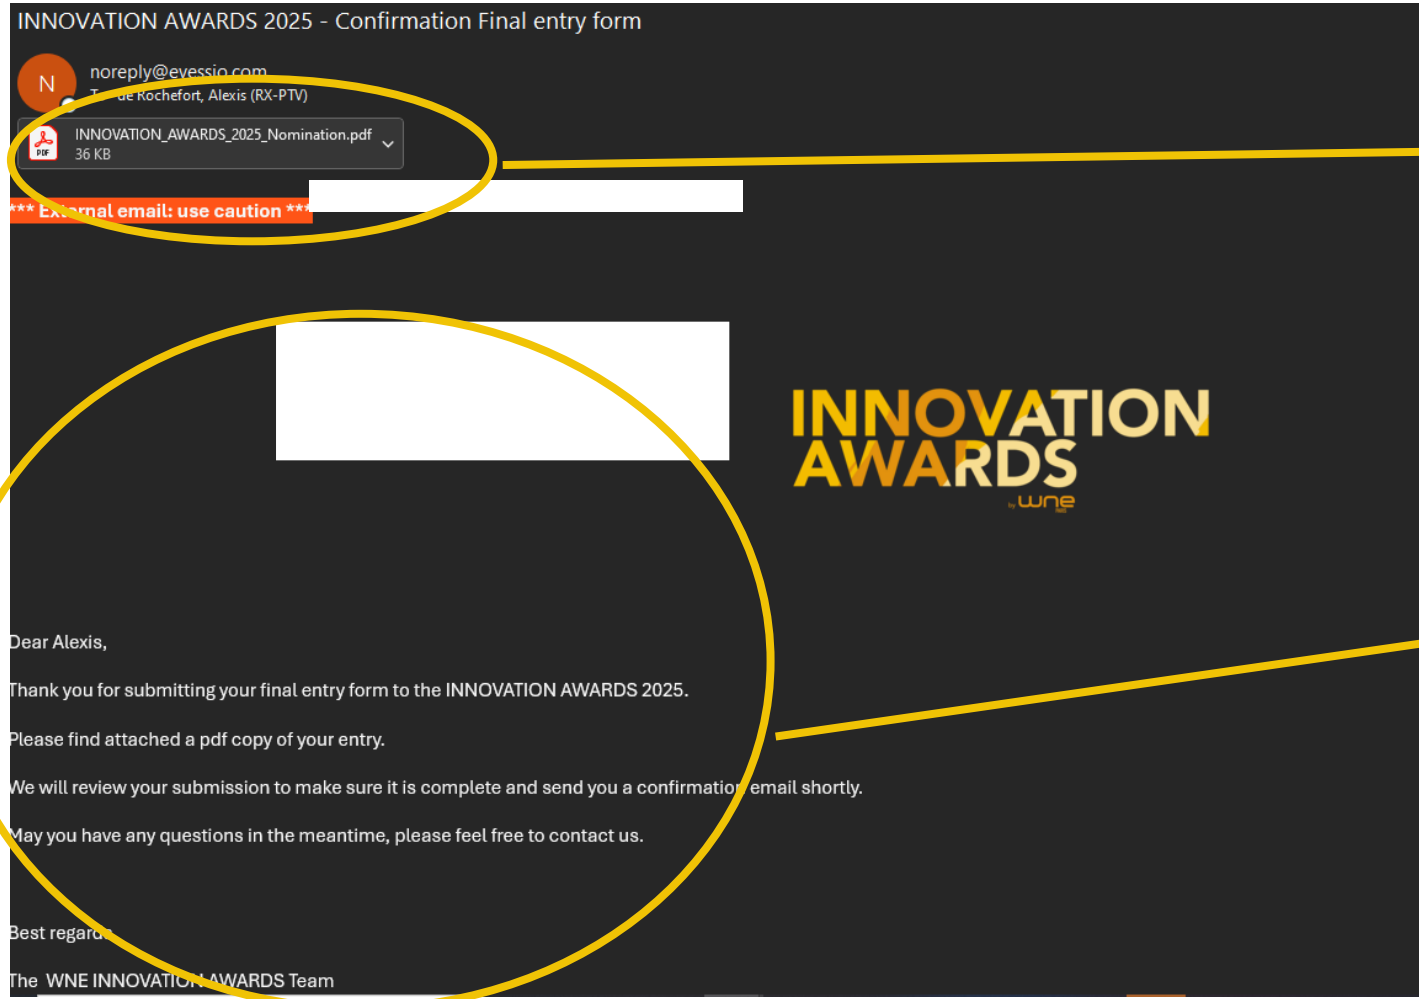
INNOVATION AWARDS 2025 - Confirmation Final entry form

N

noreply@evessio.com

To de Rochefort, Alexis (RX-PTV)

INNOVATION_AWARDS_2025_Nomination.pdf
36 KB

*** External email: use caution ***

INNOVATION AWARDS
by wne

Dear Alexis,

Thank you for submitting your final entry form to the INNOVATION AWARDS 2025.

Please find attached a pdf copy of your entry.

We will review your submission to make sure it is complete and send you a confirmation email shortly.

May you have any questions in the meantime, please feel free to contact us.

Best regards

The WNE INNOVATION AWARDS Team